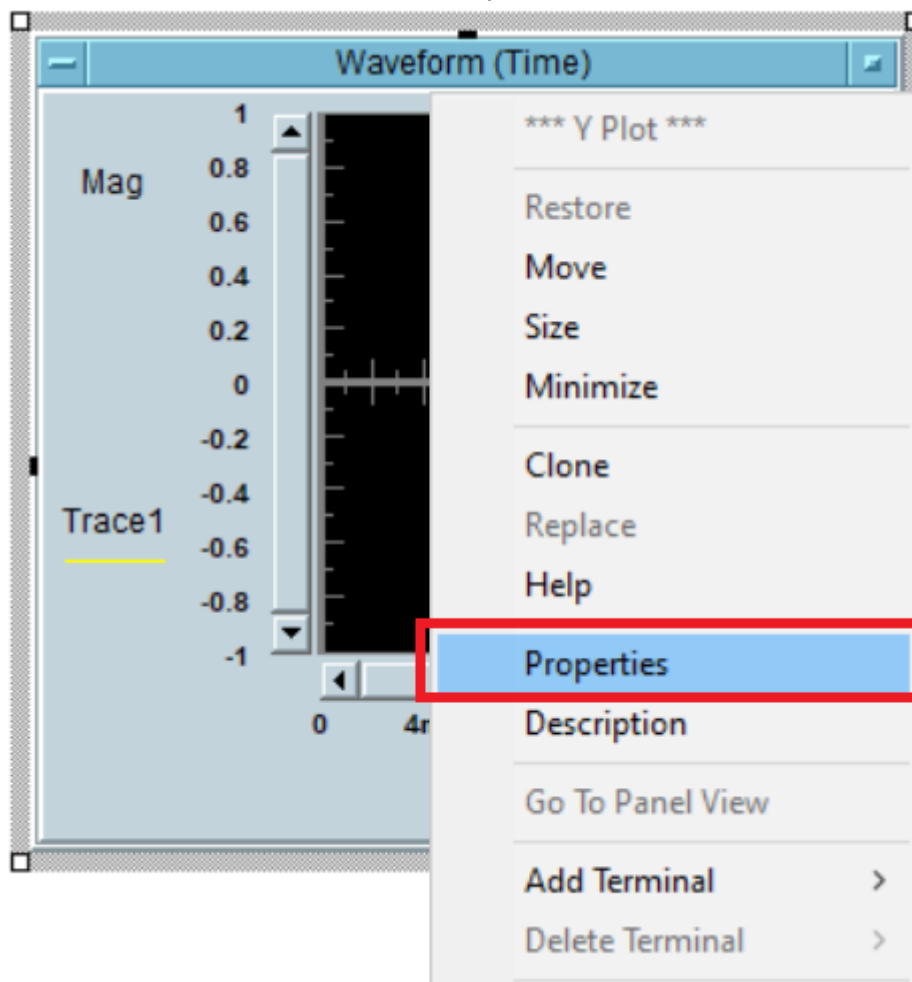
Waveform (Time)

Mag

Trace1

1
0.8
0.6
0.4
0.2
0
-0.2
-0.4
-0.6
-0.8
-1

0
4r

*** Y Plot ***

Restore
Move
Size
Minimize

Clone
Replace
Help

Properties
Description

Go To Panel View

Add Terminal >
Delete Terminal >